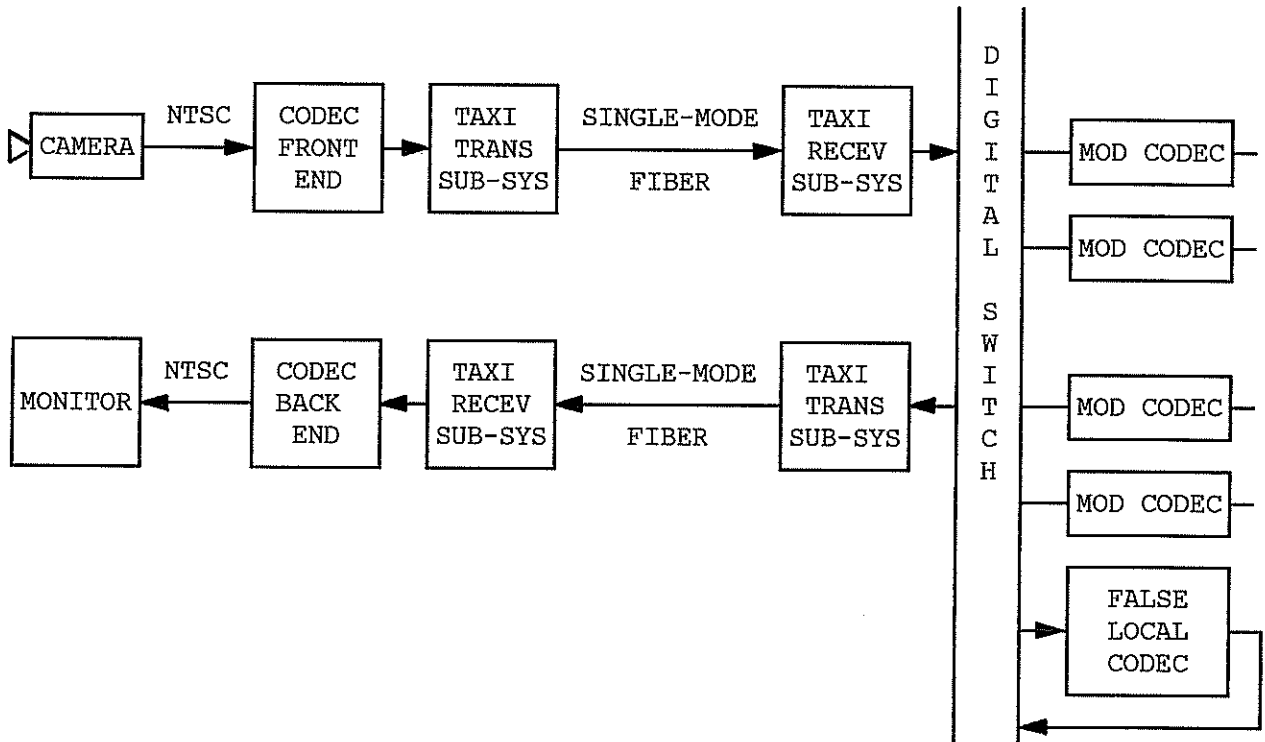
CAMERA
NTSC
CODEC FRONT END
TAXI TRANS SUB-SYS
SINGLE-MODE
FIBER
TAXI RECEV SUB-SYS

DIGITAL SWITCH

MOD CODEC
MOD CODEC

MONITOR
NTSC
CODEC BACK END
TAXI RECEV SUB-SYS
SINGLE-MODE
FIBER
TAXI TRANS SUB-SYS

MOD CODEC
MOD CODEC
FALSE LOCAL CODEC